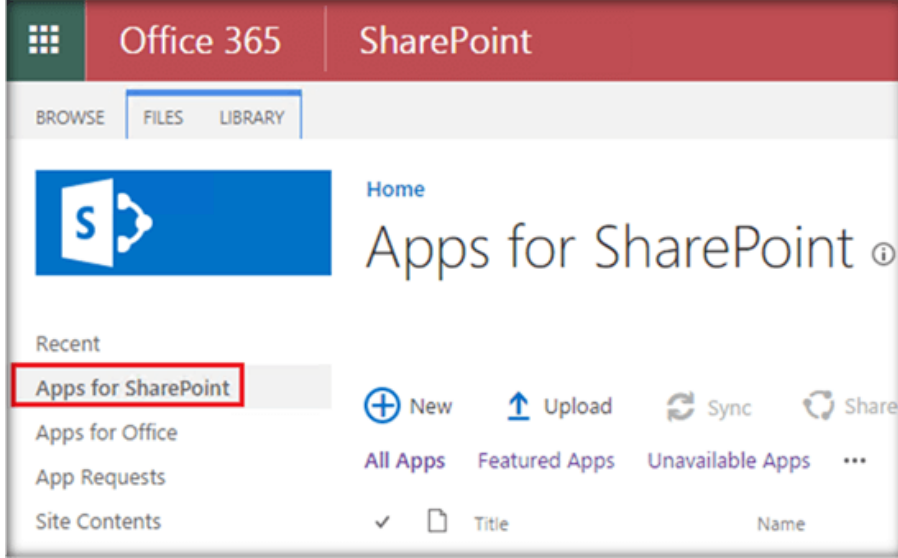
Office 365 SharePoint

BROWSE FILES LIBRARY

S

Home

Apps for SharePoint

Recent
Apps for SharePoint
Apps for Office
App Requests
Site Contents

New Upload Sync Share

All Apps Featured Apps Unavailable Apps ...

✓ Title Name